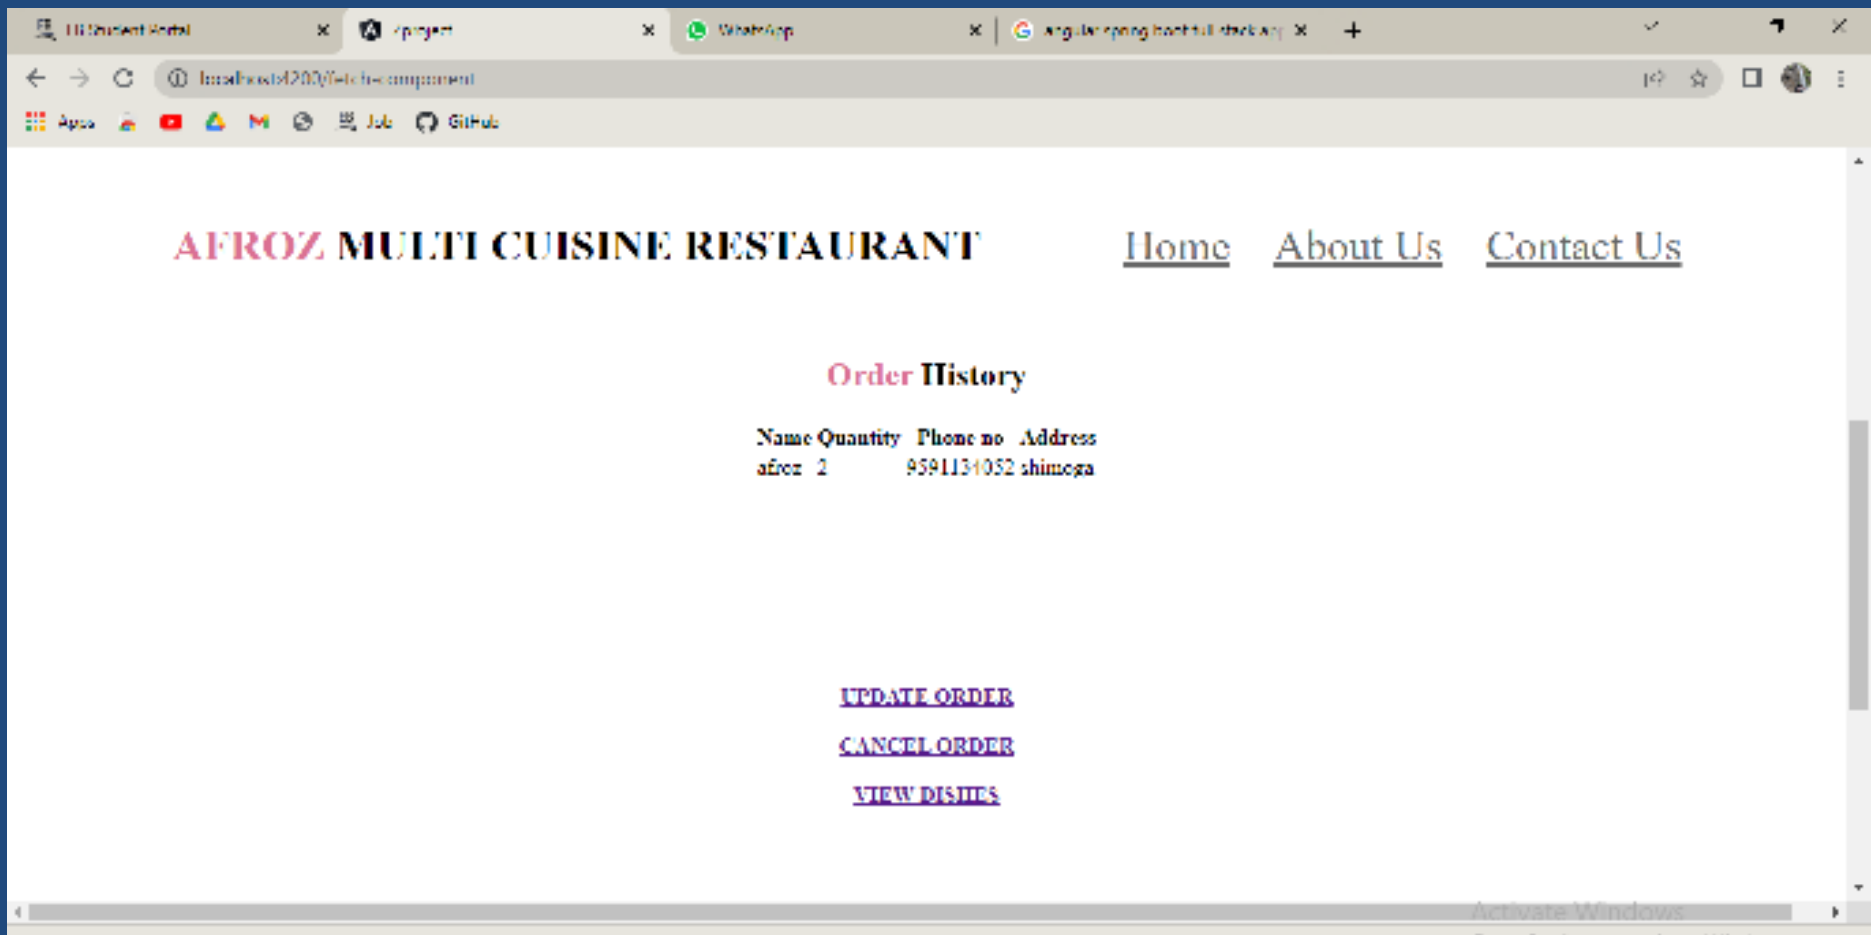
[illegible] Student Portal
Vproject
WhatsApp
angular spring boot full stack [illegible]
localhost:4200/fetch-component
Apps
Job
GitHub

AFROZ MULTI CUISINE RESTAURANT

Home About Us Contact Us

Order History

| Name | Quantity | Phone no | Address |
|---|---|---|---|
| afroz | 2 | 9591134052 | shimoga |

UPDATE ORDER

CANCEL ORDER

VIEW DISHES

Activate Windows